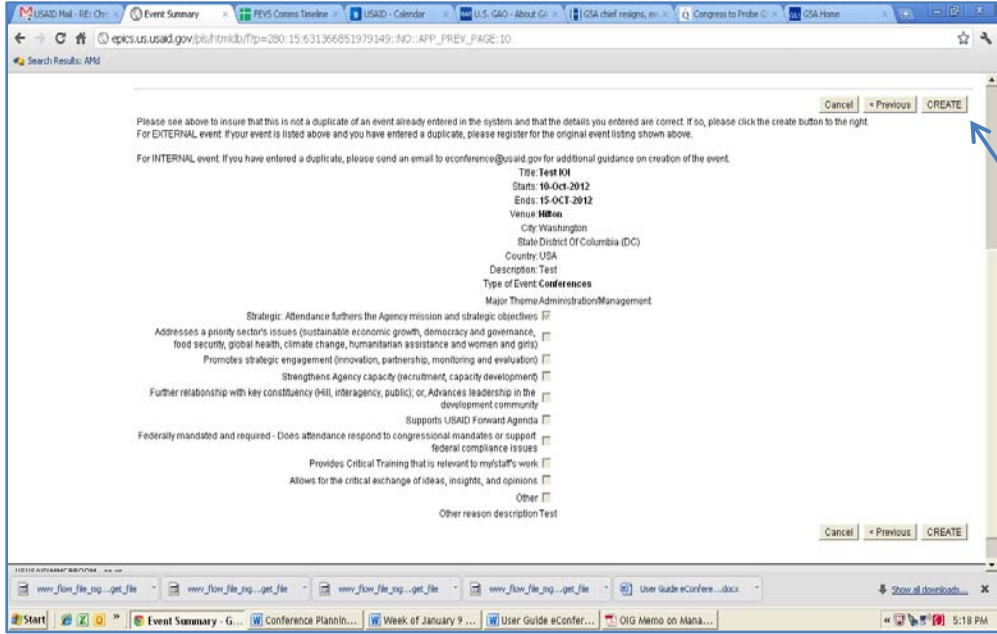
USAID Mail - RE: Chr | Event Summary | PEVS Comms Timeline | USAID - Calendar | U.S. GAO - About GA | GSA chief resigns, en | Congress to Probe G | GSA Home

epics.us.usaid.gov/pls/htmldb/f?p=280:15:6313668519791449::NO::APP_PREV_PAGE:10

Search Results: AMd

Cancel | < Previous | CREATE

Please see above to insure that this is not a duplicate of an event already entered in the system and that the details you entered are correct. If so, please click the create button to the right.
For EXTERNAL event: If your event is listed above and you have entered a duplicate, please register for the original event listing shown above.

For INTERNAL event: If you have entered a duplicate, please send an email to econference@usaid.gov for additional guidance on creation of the event.

Title: Test IOI
Starts: 10-Oct-2012
Ends: 15-OCT-2012
Venue: Hilton
City: Washington
State: District Of Columbia (DC)
Country: USA
Description: Test
Type of Event: Conferences
Major Theme: Administration/Management

Strategic: Attendance furthers the Agency mission and strategic objectives
Addresses a priority sector's issues (sustainable economic growth, democracy and governance, food security, global health, climate change, humanitarian assistance and women and girls)
Promotes strategic engagement (innovation, partnership, monitoring and evaluation)
Strengthens Agency capacity (recruitment, capacity development)
Further relationship with key constituency (Hill, interagency, public); or, Advances leadership in the development community
Supports USAID Forward Agenda
Federally mandated and required - Does attendance respond to congressional mandates or support federal compliance issues
Provides Critical Training that is relevant to my/staff's work
Allows for the critical exchange of ideas, insights, and opinions
Other
Other reason description: Test

Cancel | < Previous | CREATE

www_flow_file_mg....get_file | www_flow_file_mg....get_file | www_flow_file_mg....get_file | www_flow_file_mg....get_file | User Guide eConfere....docx | Show all downloads...

Start | Event Summary - G... | Conference Plannin... | Week of January 9 ... | User Guide eConfer... | OIG Memo on Mana... | 5:18 PM